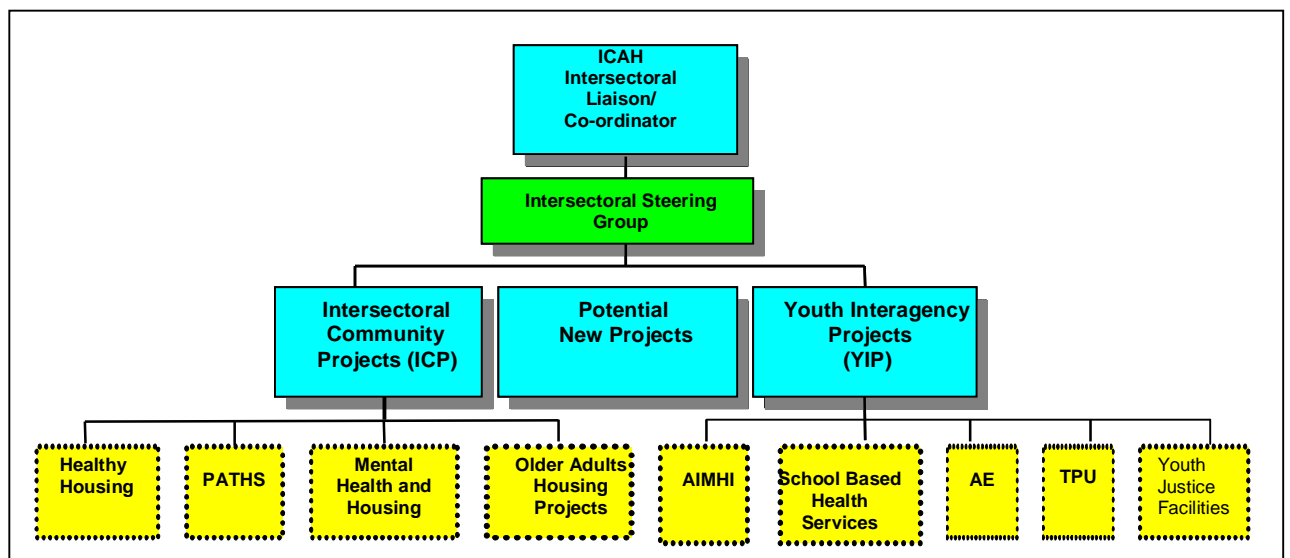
ICAH Intersectoral Liaison/ Co-ordinator

Intersectoral Steering Group

Intersectoral Community Projects (ICP)

Potential New Projects

Youth Interagency Projects (YIP)

Healthy Housing

PATHS

Mental Health and Housing

Older Adults Housing Projects

AIMHI

School Based Health Services

AE

TPU

Youth Justice Facilities